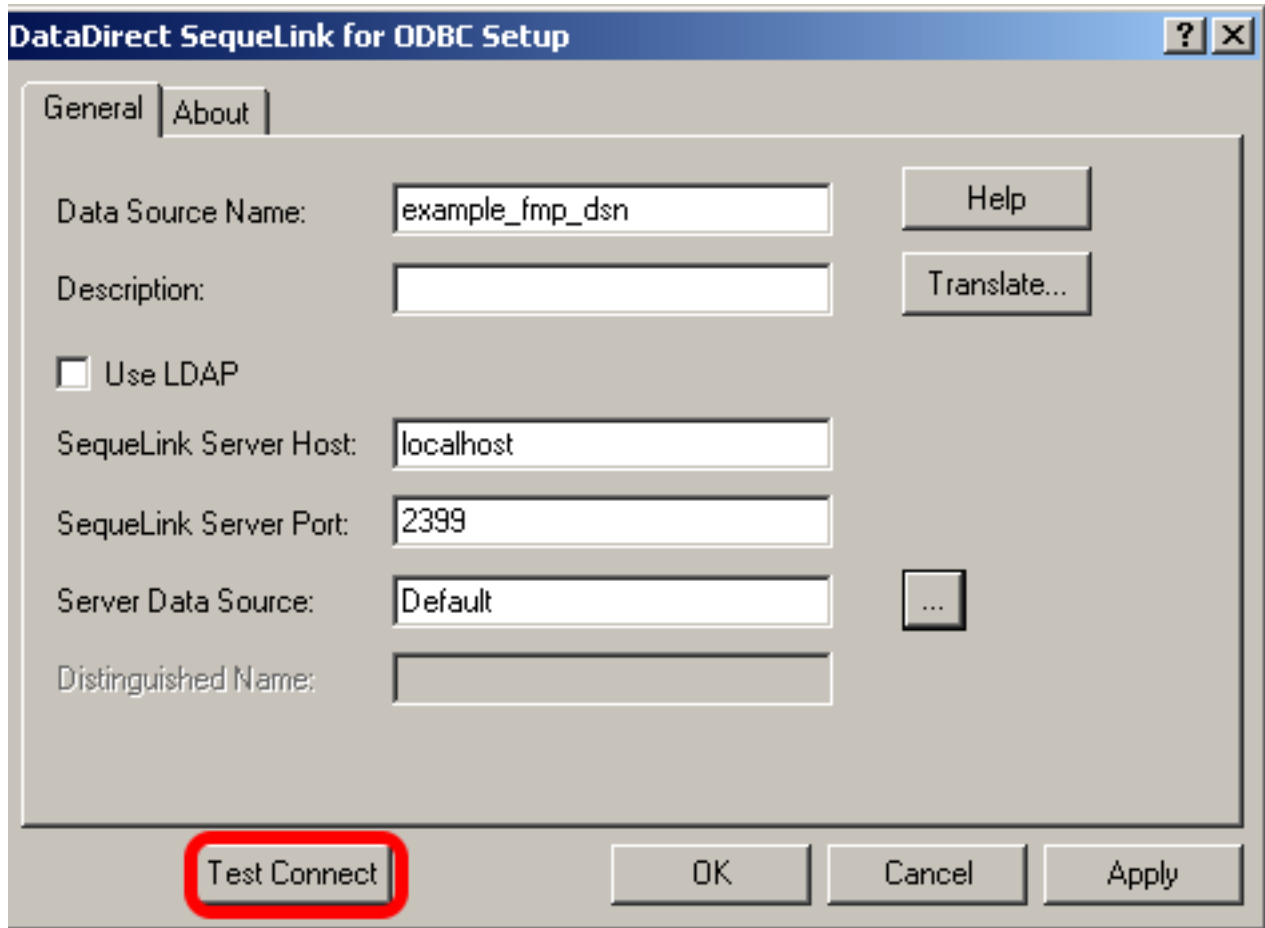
DataDirect SequeLink for ODBC Setup

?

General

About

Data Source Name: example_fmp_dsn

Help

Description:

Translate...

Use LDAP

SequeLink Server Host: localhost

SequeLink Server Port: 2399

Server Data Source: Default

...

Distinguished Name:

Test Connect

OK

Cancel

Apply